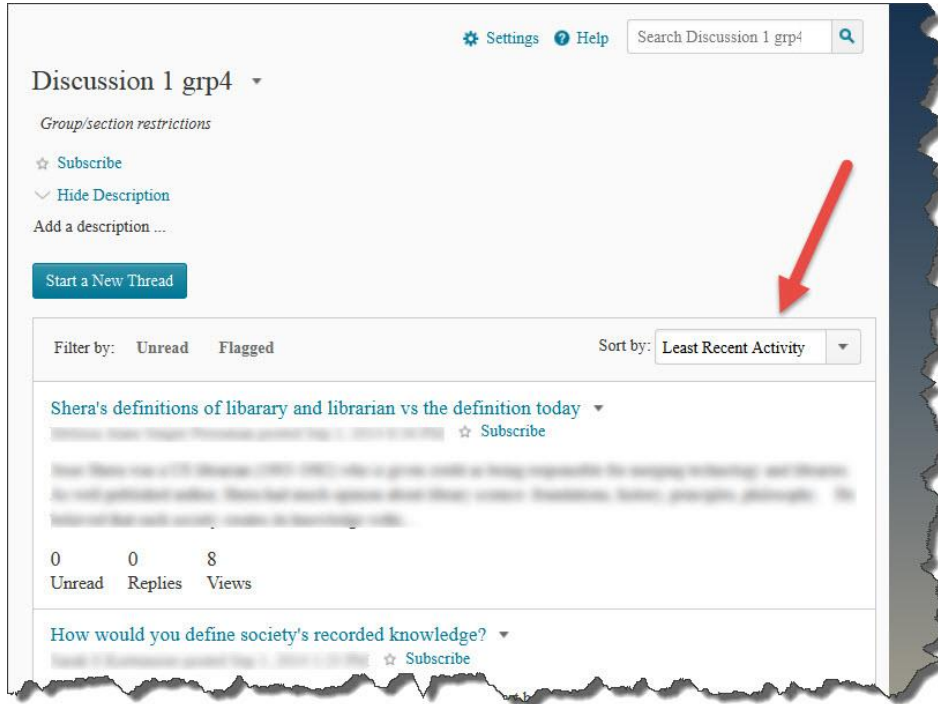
Settings Help Search Discussion 1 grp4

Discussion 1 grp4

Group/section restrictions

Subscribe

Hide Description

Add a description ...

Start a New Thread

Filter by: Unread Flagged

Sort by: Least Recent Activity

Shera's definitions of libarary and librarian vs the definition today

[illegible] Subscribe

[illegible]

0 Unread 0 Replies 8 Views

How would you define society's recorded knowledge?

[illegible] Subscribe